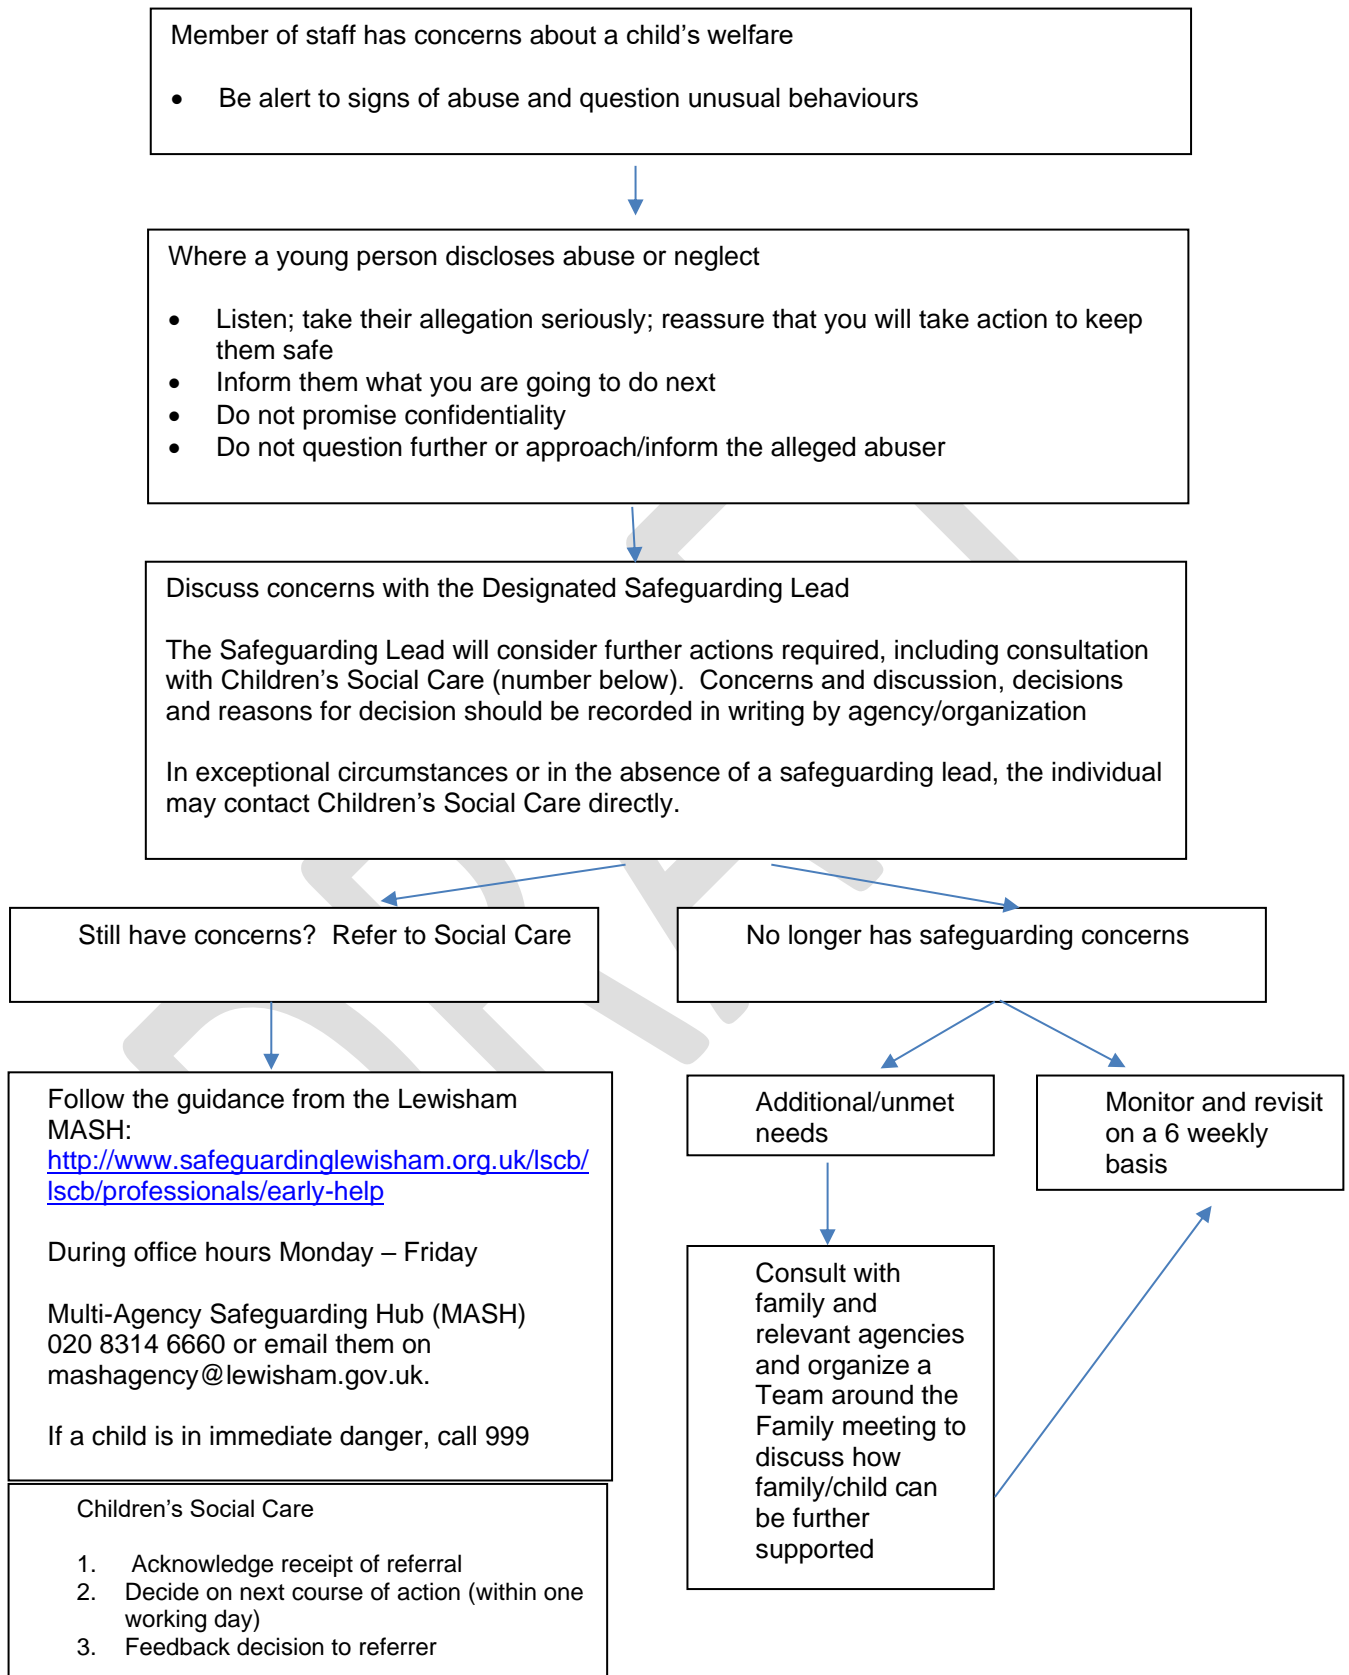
Member of staff has concerns about a child's welfare

- Be alert to signs of abuse and question unusual behaviours

Where a young person discloses abuse or neglect

- Listen; take their allegation seriously; reassure that you will take action to keep them safe
- Inform them what you are going to do next
- Do not promise confidentiality
- Do not question further or approach/inform the alleged abuser

Discuss concerns with the Designated Safeguarding Lead

The Safeguarding Lead will consider further actions required, including consultation with Children's Social Care (number below). Concerns and discussion, decisions and reasons for decision should be recorded in writing by agency/organization

In exceptional circumstances or in the absence of a safeguarding lead, the individual may contact Children's Social Care directly.

Still have concerns? Refer to Social Care

No longer has safeguarding concerns

Follow the guidance from the Lewisham MASH: http://www.safeguardinglewisham.org.uk/lscb/lscb/professionals/early-help

During office hours Monday – Friday

Multi-Agency Safeguarding Hub (MASH) 020 8314 6660 or email them on mashagency@lewisham.gov.uk.

If a child is in immediate danger, call 999

Children's Social Care

1. Acknowledge receipt of referral
2. Decide on next course of action (within one working day)
3. Feedback decision to referrer

Additional/unmet needs

Monitor and revisit on a 6 weekly basis

Consult with family and relevant agencies and organize a Team around the Family meeting to discuss how family/child can be further supported